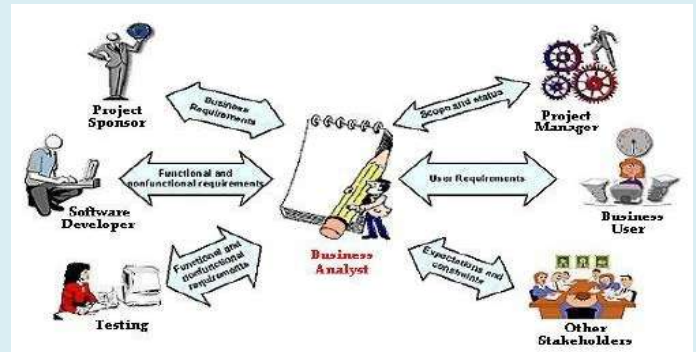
Project Sponsor

Business Requirements

Scope and status

Project Manager

Functional and nonfunctional requirements

Software Developer

User Requirements

Business User

Functional and nonfunctional requirements

Testing

Business Analyst

Expectations and constraints

Other Stakeholders